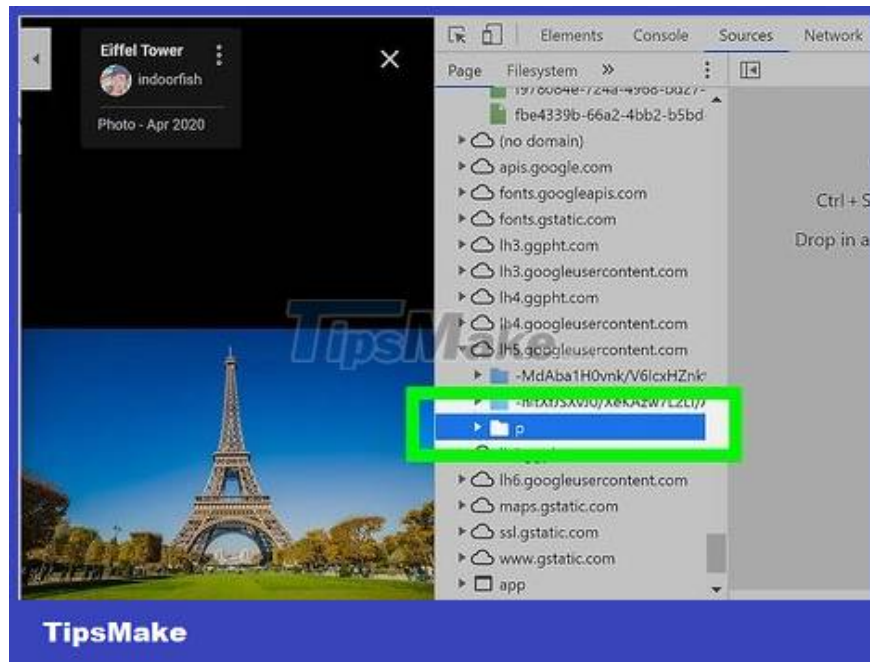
Eiffel Tower
indoorfish
Photo - Apr 2020

Elements Console Sources Network

Page Filesystem »

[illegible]
fbe4339b-66a2-4bb2-b5bd
(no domain)
apis.google.com
fonts.googleapis.com
fonts.gstatic.com
lh3.ggpht.com
lh3.googleusercontent.com
lh4.ggpht.com
lh4.googleusercontent.com
lh5.googleusercontent.com
-MdAba1H0vnk/V6lcxHZnk
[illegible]
p
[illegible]
lh6.googleusercontent.com
maps.gstatic.com
ssl.gstatic.com
www.gstatic.com
app

Ctrl + S
Drop in a

TipsMake

TipsMake